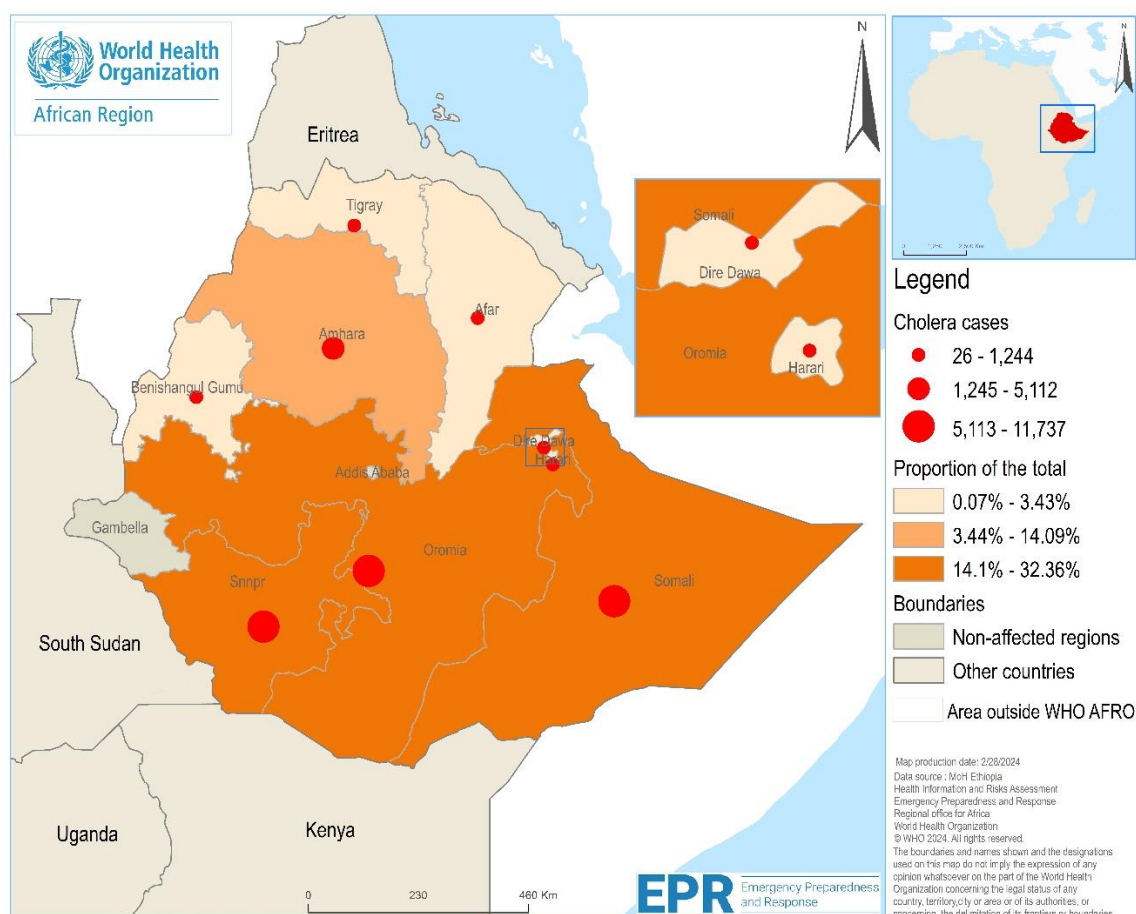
World Health Organization
African Region

N

Eritrea
Tigray
Afar
Amhara
Benishangul Gumu
Addis Ababa
Dire Dawa
Harari
Gambella
Snnpr
Oromia
Somali
South Sudan
Uganda
Kenya

Somali
Dire Dawa
Oromia
Harari

0 230 460 Km

N

0 1,250 2,500 Km

Legend
Cholera cases
26 - 1,244
1,245 - 5,112
5,113 - 11,737
Proportion of the total
0.07% - 3.43%
3.44% - 14.09%
14.1% - 32.36%
Boundaries
Non-affected regions
Other countries
Area outside WHO AFRO

Map production date: 2/28/2024
Data source : MoH Ethiopia
Health Information and Risks Assessment
Emergency Preparedness and Response
Regional office for Africa
World Health Organization
© WHO 2024. All rights reserved.
The boundaries and names shown and the designations used on this map do not imply the expression of any opinion whatsoever on the part of the World Health Organization concerning the legal status of any country, territory,city or area or of its authorities, or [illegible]

EPR Emergency Preparedness and Response